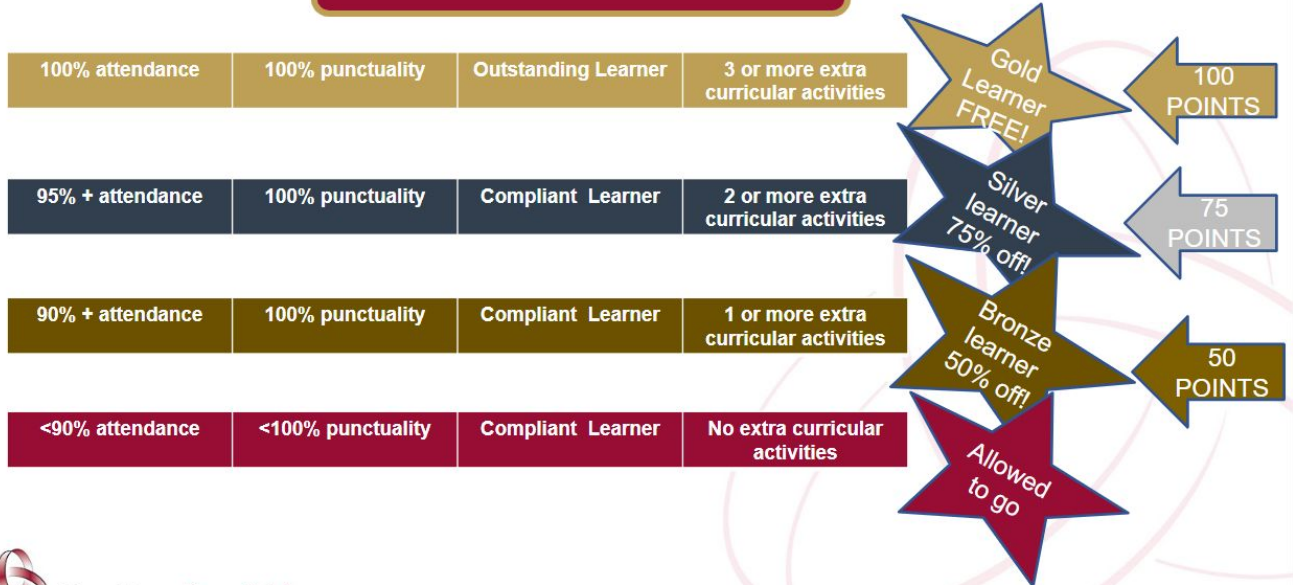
| | | | |
|---|---|---|---|
| 100% attendance | 100% punctuality | Outstanding Learner | 3 or more extra curricular activities |
| 95% + attendance | 100% punctuality | Compliant Learner | 2 or more extra curricular activities |
| 90% + attendance | 100% punctuality | Compliant Learner | 1 or more extra curricular activities |
| <90% attendance | <100% punctuality | Compliant Learner | No extra curricular activities |

Gold Learner FREE!

100 POINTS

Silver learner 75% off!

75 POINTS

Bronze learner 50% off!

50 POINTS

Allowed to go